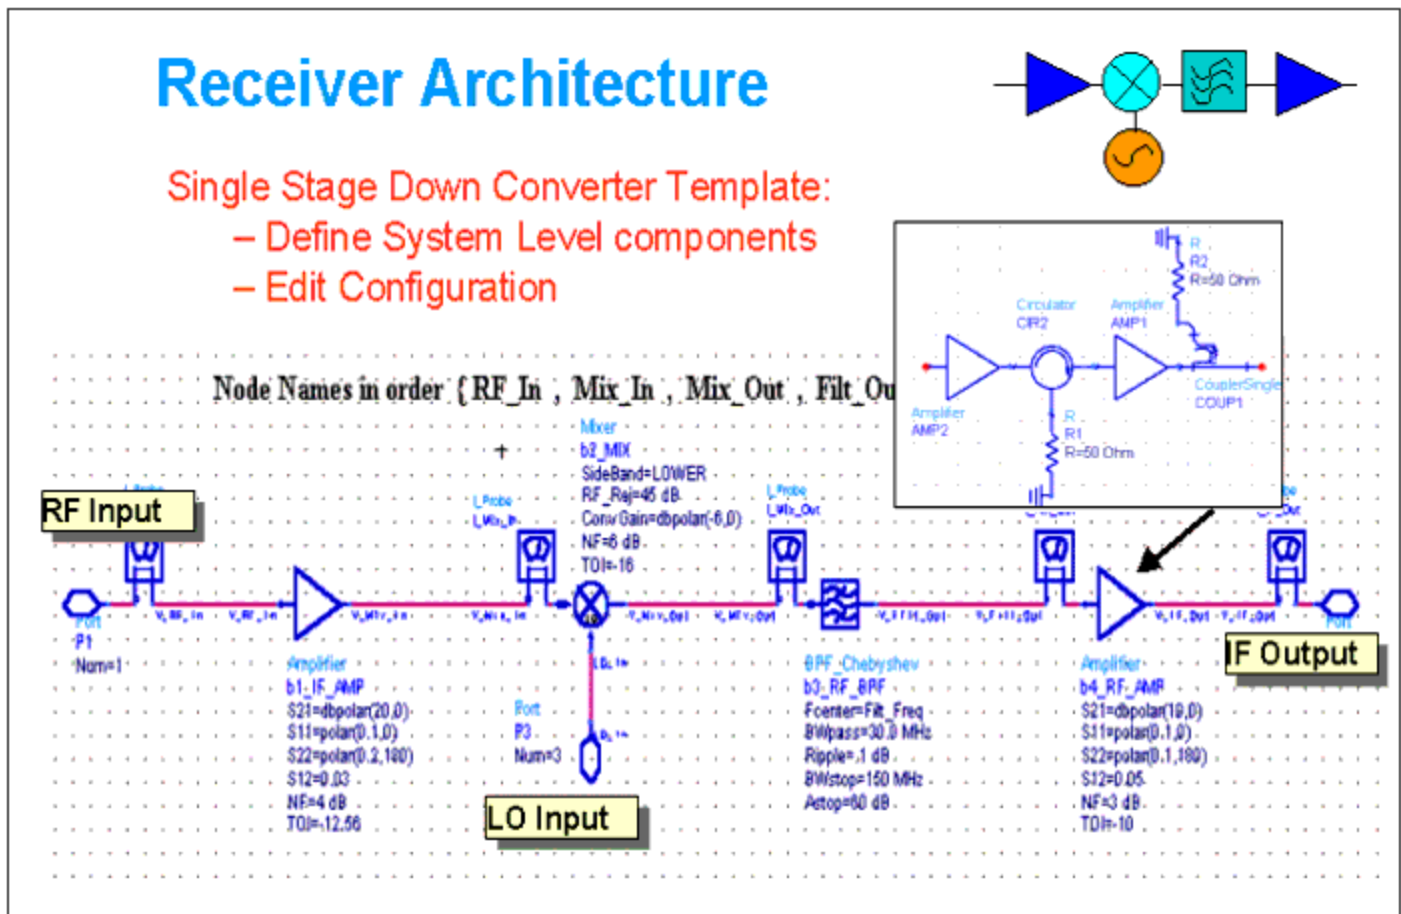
Receiver Architecture

Single Stage Down Converter Template:
– Define System Level components
– Edit Configuration

Node Names in order { RF_In , Mix_In , Mix_Out , Filt_Ou

R
R2
R=50 Ohm
Circulator
CIR2
Amplifier
AMP1
CouplerSingle
COUP1
Amplifier
AMP2
R
R1
R=50 Ohm

Mixer
b2_MIX
SideBand=LOWER
RF_Rej=45 dB
ConvGain=dbpolar(-6,0)
NF=6 dB
TOI=-16

RF Input
L_Probe
L_Mix_In
L_Probe
L_Mix_Out

Port
P1
Num=1

V_RF_In
V_RF_In
V_Mix_In
V_Mix_In
V_Mix_Out
V_Mix_Out
V_Filt_Out
V_Filt_Out
V_IF_Out
V_IF_Out

IF Output
Port

Amplifier
b1_IF_AMP
S21=dbpolar(20,0)
S11=polar(0.1,0)
S22=polar(0.2,180)
S12=0.03
NF=4 dB
TOI=-12.66

Port
P3
Num=3

LO_In

LO Input

BPF_Chebyshev
b3_RF_BPF
Fcenter=Filt_Freq
BWpass=30.0 MHz
Ripple=.1 dB
BWstop=150 MHz
Astop=60 dB

Amplifier
b4_RF_AMP
S21=dbpolar(18,0)
S11=polar(0.1,0)
S22=polar(0.1,180)
S12=0.05
NF=3 dB
TOI=-10